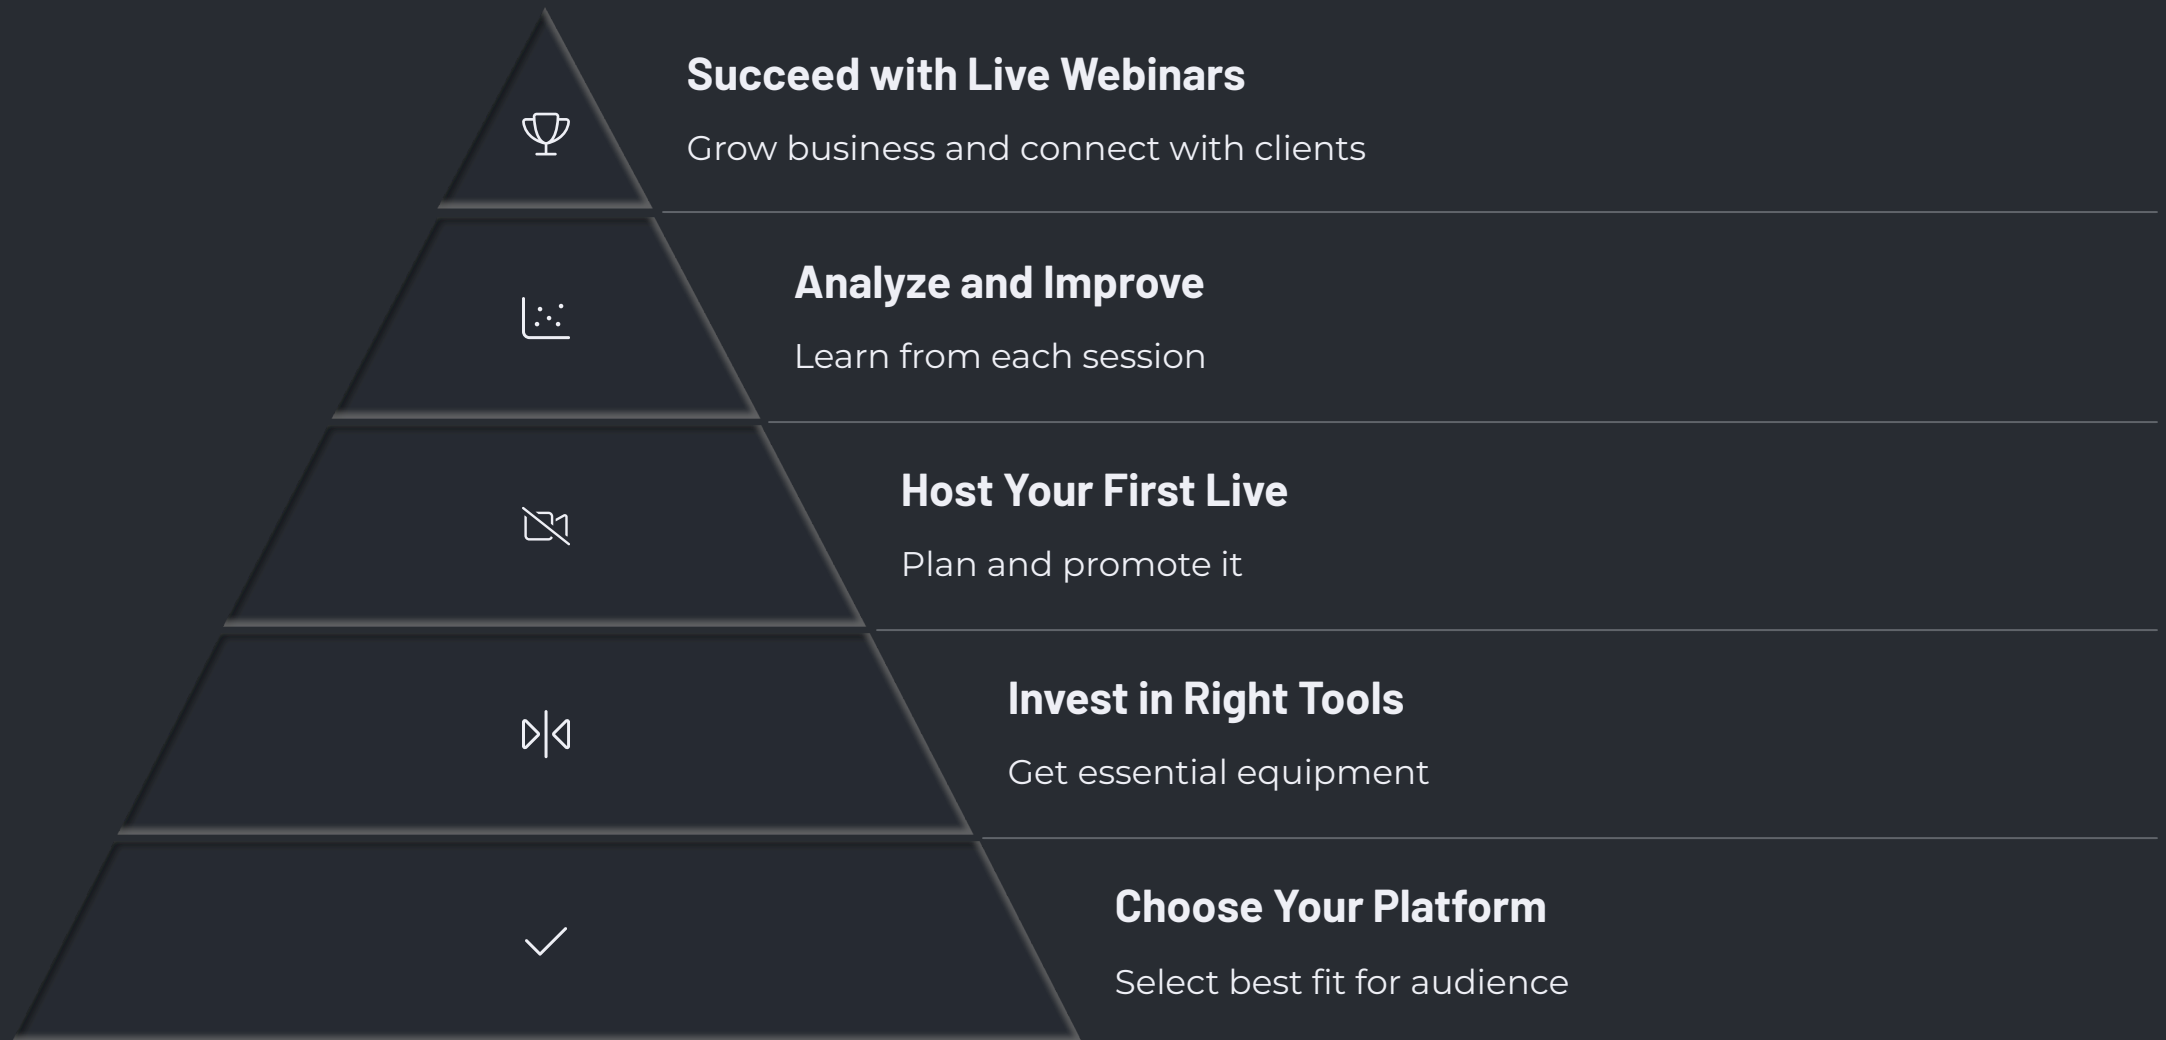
Succeed with Live Webinars

Grow business and connect with clients

Analyze and Improve

Learn from each session

Host Your First Live

Plan and promote it

Invest in Right Tools

Get essential equipment

Choose Your Platform

Select best fit for audience